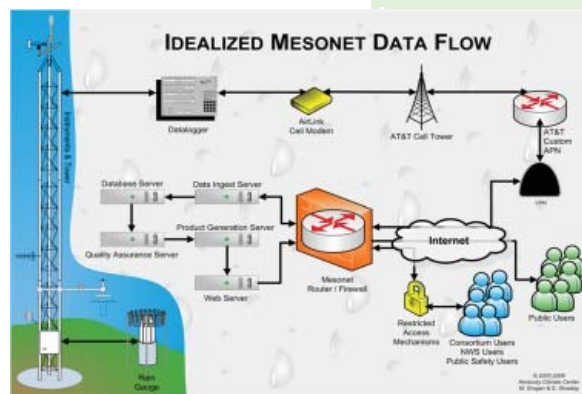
IDEALIZED MESONET DATA FLOW

Instruments & Tower

Datalogger

AirLink Cell Modem

AT&T Cell Tower

AT&T Custom APN

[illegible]

Database Server

Data Ingest Server

Quality Assurance Server

Product Generation Server

Web Server

Mesonet Router / Firewall

Internet

Restricted Access Mechanisms

Consortium Users
NWS Users
Public Safety Users

Public Users

Rain Gauge

© 2007-2009
Kentucky Climate Center
M. Grogan & S. Stuckey